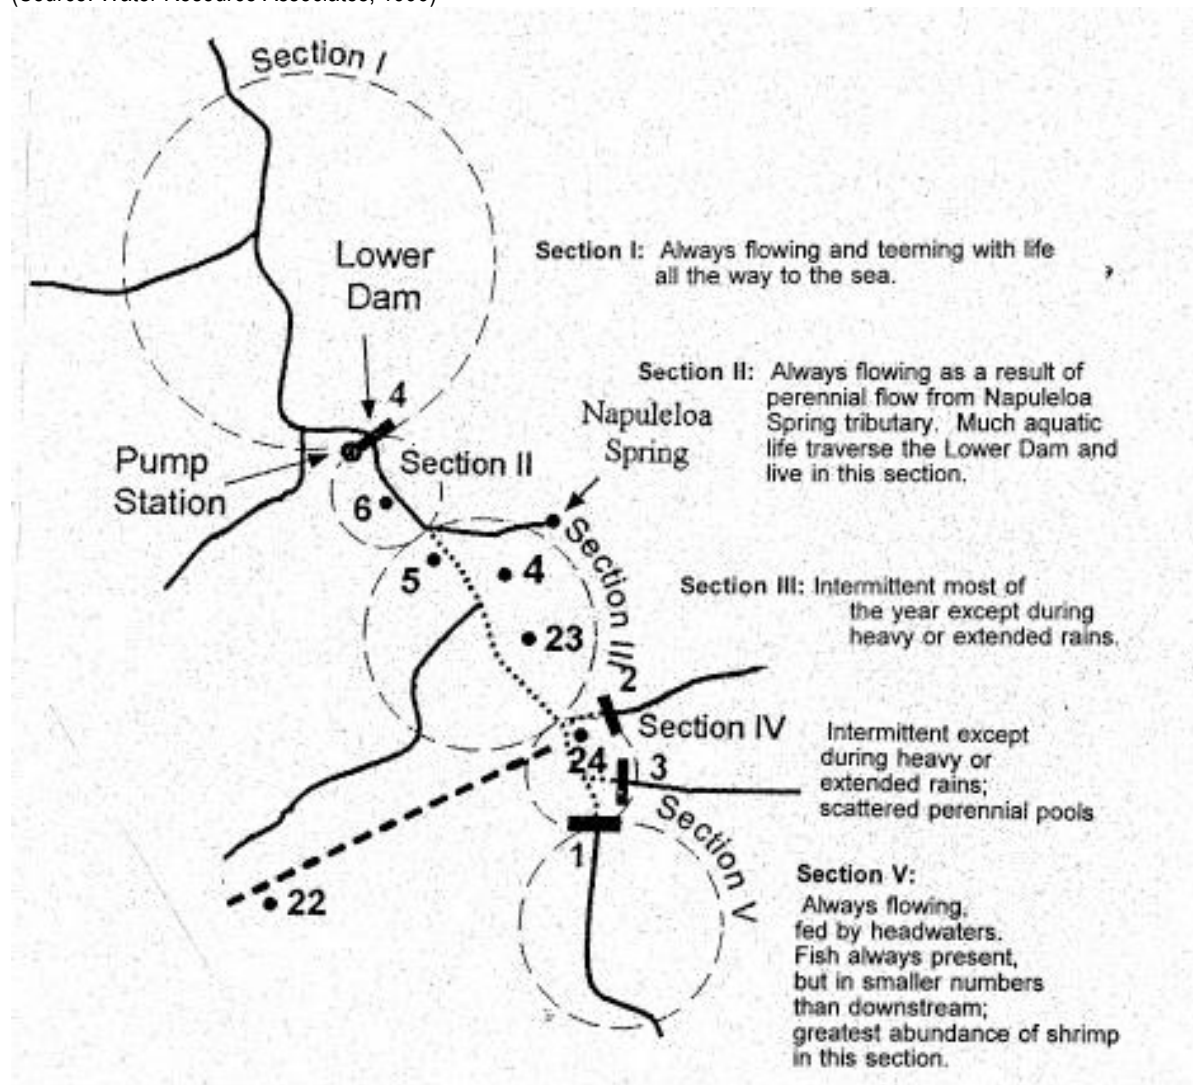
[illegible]

Section I

Lower Dam

4

Pump Station

Section II

6

Napuleloa Spring

5

4

Section III

23

2

Section IV

24

3

Section V

1

22

Section I: Always flowing and teeming with life all the way to the sea.

Section II: Always flowing as a result of perennial flow from Napuleloa Spring tributary. Much aquatic life traverse the Lower Dam and live in this section.

Section III: Intermittent most of the year except during heavy or extended rains.

Intermittent except during heavy or extended rains; scattered perennial pools

Section V: Always flowing, fed by headwaters. Fish always present, but in smaller numbers than downstream; greatest abundance of shrimp in this section.